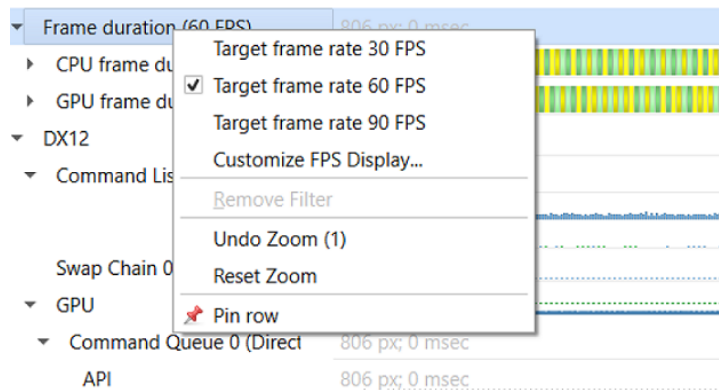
Frame duration (60 FPS)
806 px; 0 msec
CPU frame du
GPU frame du
DX12
Command Lis
Swap Chain 0
GPU
Command Queue 0 (Direct
806 px; 0 msec
API
806 px; 0 msec

Target frame rate 30 FPS
✓ Target frame rate 60 FPS
Target frame rate 90 FPS
Customize FPS Display...
Remove Filter
Undo Zoom (1)
Reset Zoom
Pin row